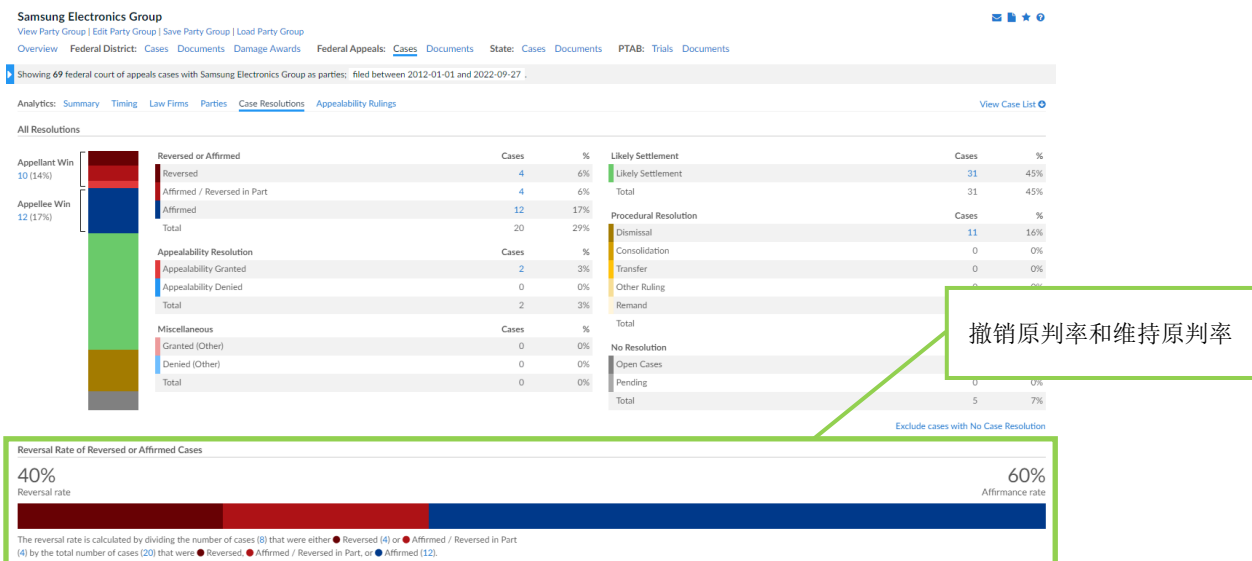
Samsung Electronics Group
View Party Group | Edit Party Group | Save Party Group | Load Party Group
Overview Federal District: Cases Documents Damage Awards Federal Appeals: Cases Documents State: Cases Documents PTAB: Trials Documents

Showing 69 federal court of appeals cases with Samsung Electronics Group as parties; filed between 2012-01-01 and 2022-09-27.

Analytics: Summary Timing Law Firms Parties Case Resolutions Appealability Rulings
View Case List

All Resolutions

Appellant Win
10 (14%)

Appellee Win
12 (17%)

| Reversed or Affirmed | Cases | % |
|---|---|---|
| Reversed | 4 | 6% |
| Affirmed / Reversed in Part | 4 | 6% |
| Affirmed | 12 | 17% |
| Total | 20 | 29% |

| Appealability Resolution | Cases | % |
|---|---|---|
| Appealability Granted | 2 | 3% |
| Appealability Denied | 0 | 0% |
| Total | 2 | 3% |

| Miscellaneous | Cases | % |
|---|---|---|
| Granted (Other) | 0 | 0% |
| Denied (Other) | 0 | 0% |
| Total | 0 | 0% |

| Likely Settlement | Cases | % |
|---|---|---|
| Likely Settlement | 31 | 45% |
| Total | 31 | 45% |

| Procedural Resolution | Cases | % |
|---|---|---|
| Dismissal | 11 | 16% |
| Consolidation | 0 | 0% |
| Transfer | 0 | 0% |
| Other Ruling | 0 | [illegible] |
| Remand | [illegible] | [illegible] |
| Total | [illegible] | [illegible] |

| No Resolution | Cases | % |
|---|---|---|
| Open Cases | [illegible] | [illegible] |
| Pending | 0 | 0% |
| Total | 5 | 7% |

撤销原判率和维持原判率

Exclude cases with No Case Resolution

Reversal Rate of Reversed or Affirmed Cases
40%
Reversal rate
60%
Affirmance rate

The reversal rate is calculated by dividing the number of cases (8) that were either Reversed (4) or Affirmed / Reversed in Part (4) by the total number of cases (20) that were Reversed, Affirmed / Reversed in Part, or Affirmed (12).